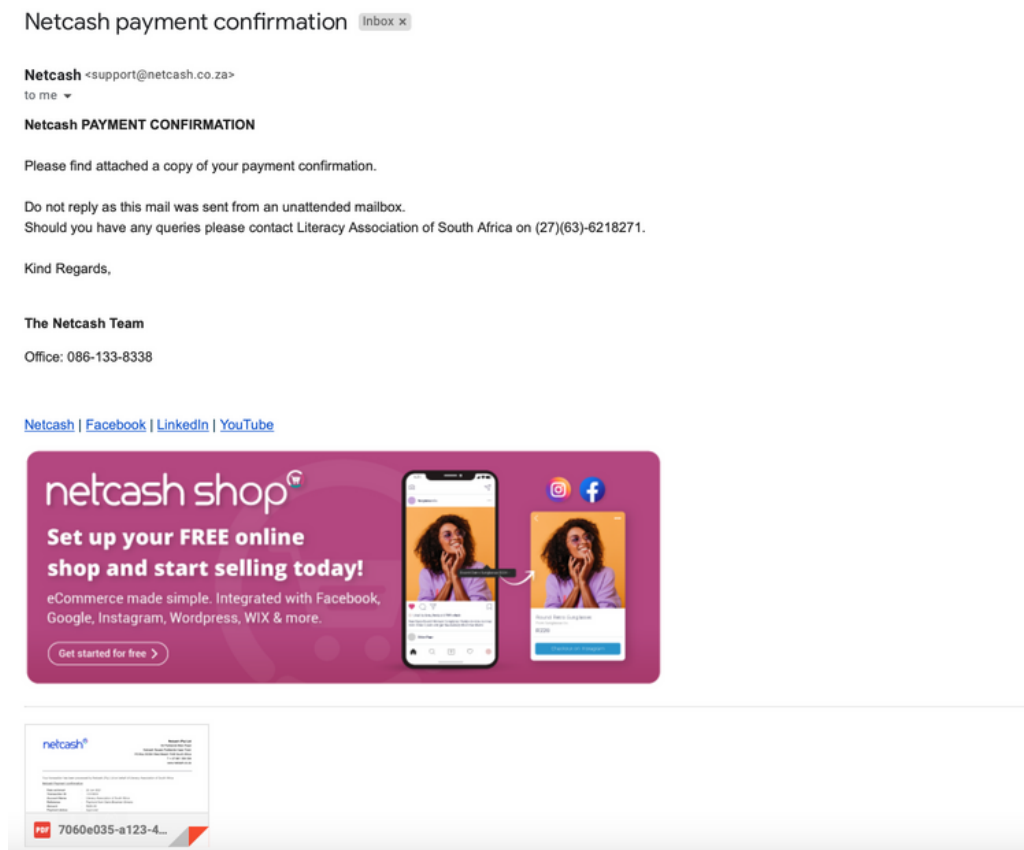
Netcash payment confirmation Inbox ×

Netcash <support@netcash.co.za>
to me

Netcash PAYMENT CONFIRMATION

Please find attached a copy of your payment confirmation.

Do not reply as this mail was sent from an unattended mailbox.
Should you have any queries please contact Literacy Association of South Africa on (27)(63)-6218271.

Kind Regards,

The Netcash Team

Office: 086-133-8338

Netcash | Facebook | LinkedIn | YouTube

netcash shop

Set up your FREE online shop and start selling today!

eCommerce made simple. Integrated with Facebook, Google, Instagram, Wordpress, WIX & more.

Get started for free

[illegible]

netcash

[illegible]

7060e035-a123-4...